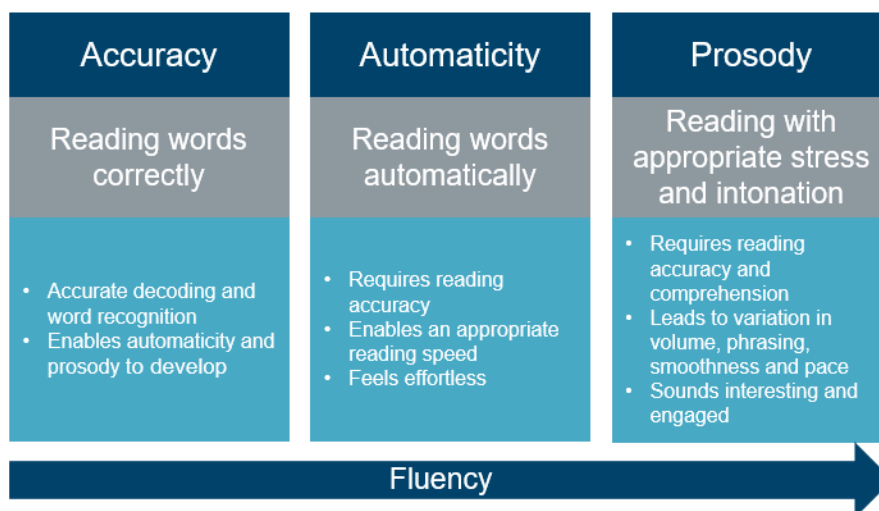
Accuracy

Reading words correctly

- Accurate decoding and word recognition
- Enables automaticity and prosody to develop

Automaticity

Reading words automatically

- Requires reading accuracy
- Enables an appropriate reading speed
- Feels effortless

Prosody

Reading with appropriate stress and intonation

- Requires reading accuracy and comprehension
- Leads to variation in volume, phrasing, smoothness and pace
- Sounds interesting and engaged

Fluency